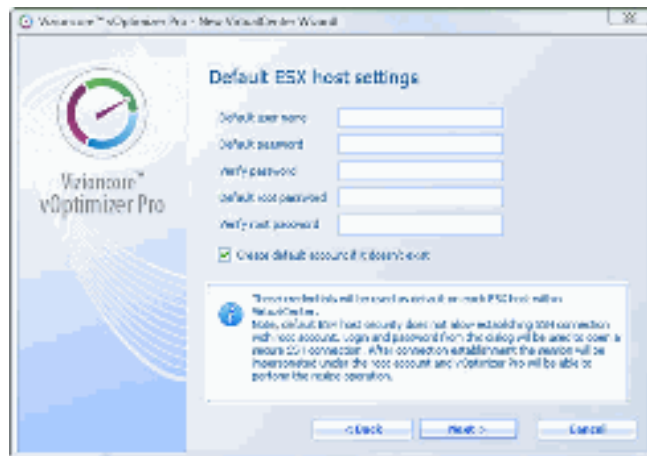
Vizioncore™ vOptimizer Pro - New VirtualCenter Wizard

Default ESX host settings

Vizioncore™
vOptimizer Pro

Default user name

Default password

Verify password

Default root password

Verify root password

Create default account if it doesn't exist

These credentials will be used as default on each ESX host within VirtualCenter. Note, default ESX host security does not allow establishing SSH connection with root account. Login and password from the dialog will be used to open a secure SSH connection. After connection establishment the session will be impersonated under the root account and vOptimizer Pro will be able to perform the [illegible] operation.

< Back

Next >

Cancel